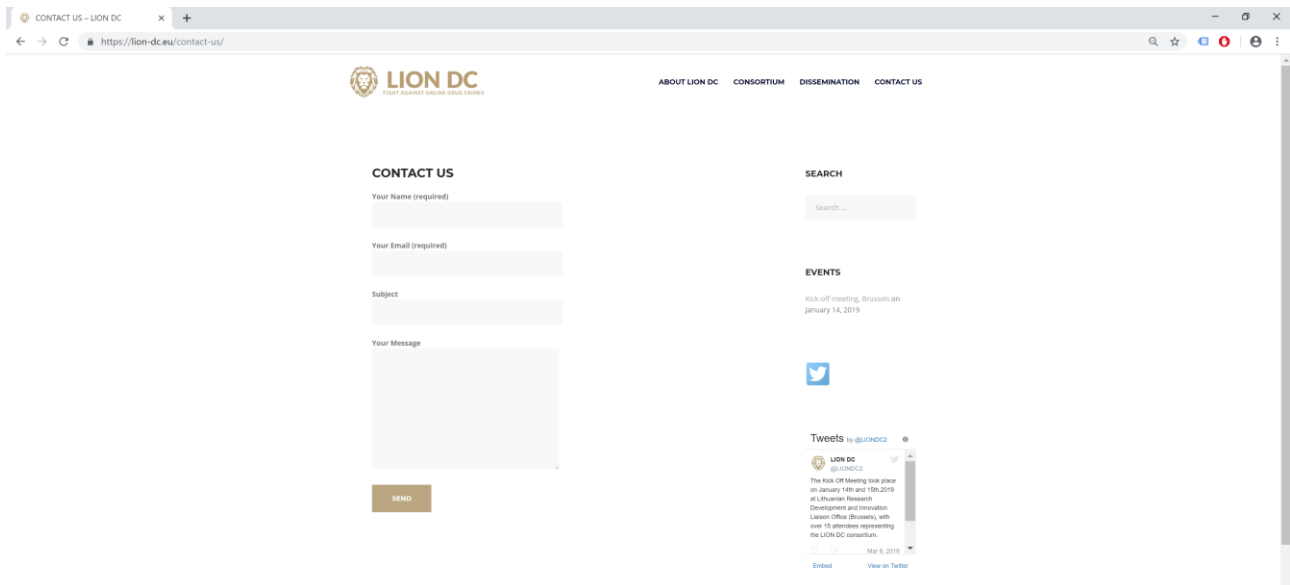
CONTACT US – LION DC
https://lion-dc.eu/contact-us/

LION DC
FIGHT AGAINST ONLINE DRUG CRIMES

ABOUT LION DC CONSORTIUM DISSEMINATION CONTACT US

CONTACT US

Your Name (required)

Your Email (required)

Subject

Your Message

SEND

SEARCH

Search ...

EVENTS

Kick-off meeting, Brussels on January 14, 2019

Tweets by @LIONDC2

LION DC
@LIONDC2

The Kick Off Meeting took place on January 14th and 15th,2019 at Lithuanian Research Development and Innovation Liaison Office (Brussels), with over 15 attendees representing the LION DC consortium.

Mar 6, 2019

Embed View on Twitter